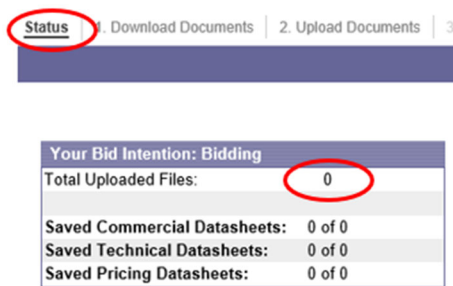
Status | 1. Download Documents | 2. Upload Documents | 3

Your Bid Intention: Bidding

| | |
|---|---|
| Total Uploaded Files: | 0 |
| | |
| Saved Commercial Datasheets: | 0 of 0 |
| Saved Technical Datasheets: | 0 of 0 |
| Saved Pricing Datasheets: | 0 of 0 |